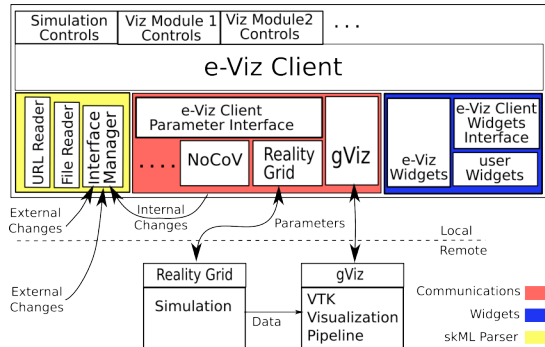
Simulation Controls

Viz Module 1 Controls

Viz Module2 Controls

. . .

e-Viz Client

URL Reader

File Reader

Interface Manager

e-Viz Client Parameter Interface

. . . .

NoCoV

Reality Grid

gViz

e-Viz Widgets

e-Viz Client Widgets Interface

user Widgets

External Changes

Internal Changes

Parameters

Local

Remote

External Changes

Reality Grid

Simulation

Data

gViz

VTK Visualization Pipeline

Communications

Widgets

skML Parser